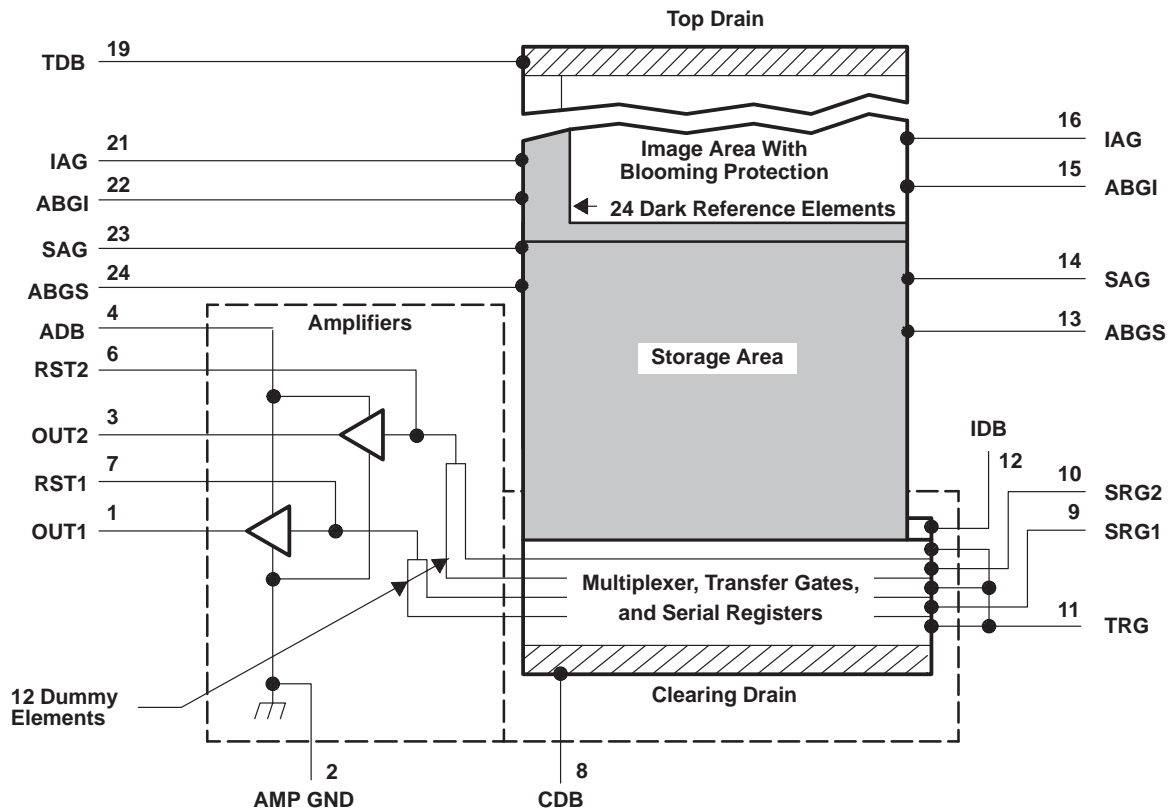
Top Drain

19
TDB

21
IAG

22
ABGI

23
SAG

24
ABGS

4
ADB

6
RST2

3
OUT2

7
RST1

1
OUT1

Amplifiers

Image Area With Blooming Protection

24 Dark Reference Elements

16
IAG

15
ABGI

14
SAG

13
ABGS

Storage Area

IDB
12

10
SRG2

9
SRG1

11
TRG

Multiplexer, Transfer Gates, and Serial Registers

12 Dummy Elements

Clearing Drain

2
AMP GND

8
CDB